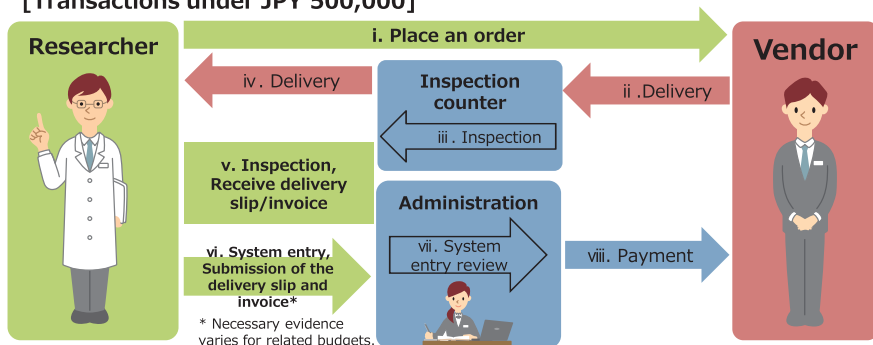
[Transactions under JPY 500,000]

Researcher

i. Place an order

Vendor

iv. Delivery

Inspection counter

ii .Delivery

iii. Inspection

v. Inspection, Receive delivery slip/invoice

Administration

vi. System entry, Submission of the delivery slip and invoice*

vii. System entry review

viii. Payment

* Necessary evidence varies for related budgets.